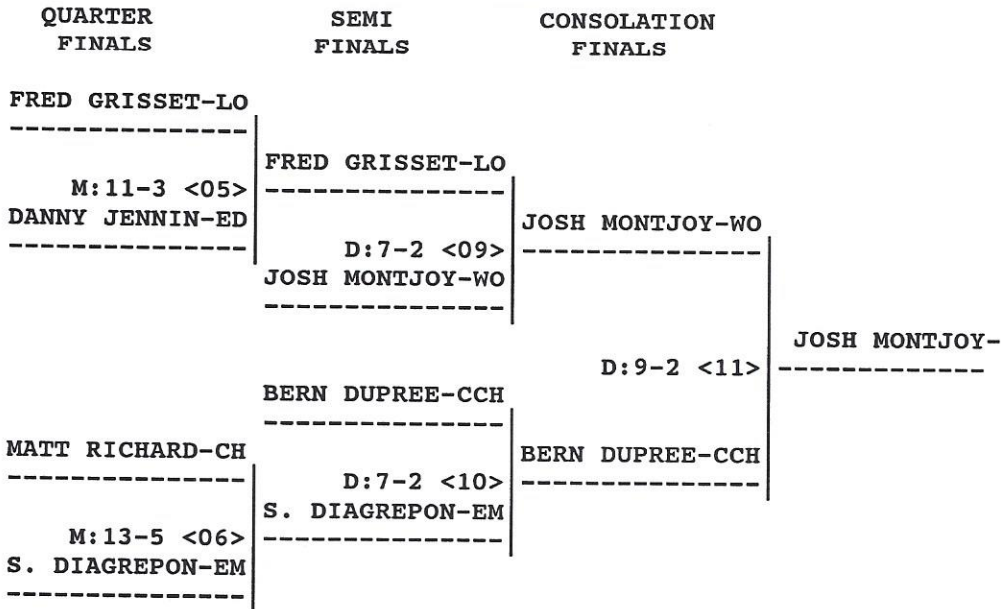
QUARTER FINALS

SEMI FINALS

CONSOLATION FINALS

FRED GRISSET-LO

M:11-3 <05>
DANNY JENNIN-ED

FRED GRISSET-LO

D:7-2 <09>
JOSH MONTJOY-WO

JOSH MONTJOY-WO

D:9-2 <11>

JOSH MONTJOY-

BERN DUPREE-CCH

MATT RICHARD-CH

D:7-2 <10>
S. DIAGREPON-EM

BERN DUPREE-CCH

M:13-5 <06>
S. DIAGREPON-EM